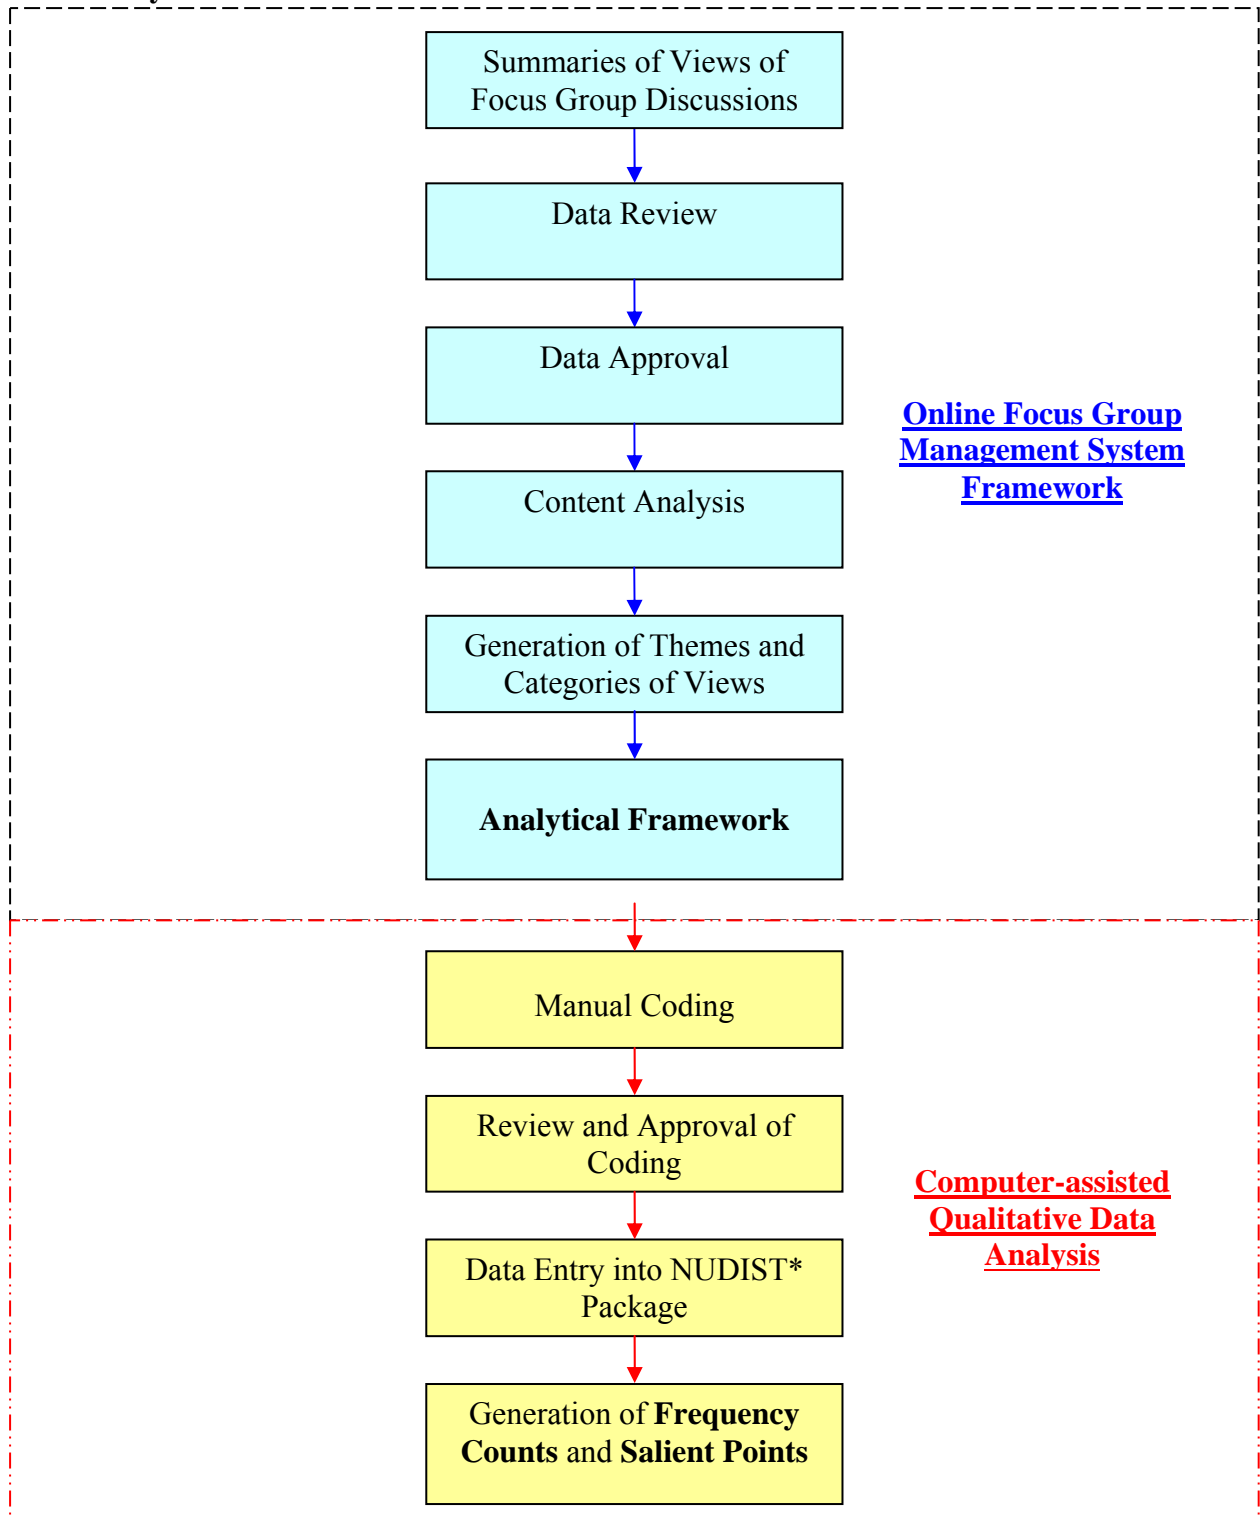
Summaries of Views of Focus Group Discussions

Data Review

Data Approval

Content Analysis

Generation of Themes and Categories of Views

Analytical Framework

Online Focus Group Management System Framework

Manual Coding

Review and Approval of Coding

Data Entry into NUDIST* Package

Generation of Frequency Counts and Salient Points

Computer-assisted Qualitative Data Analysis